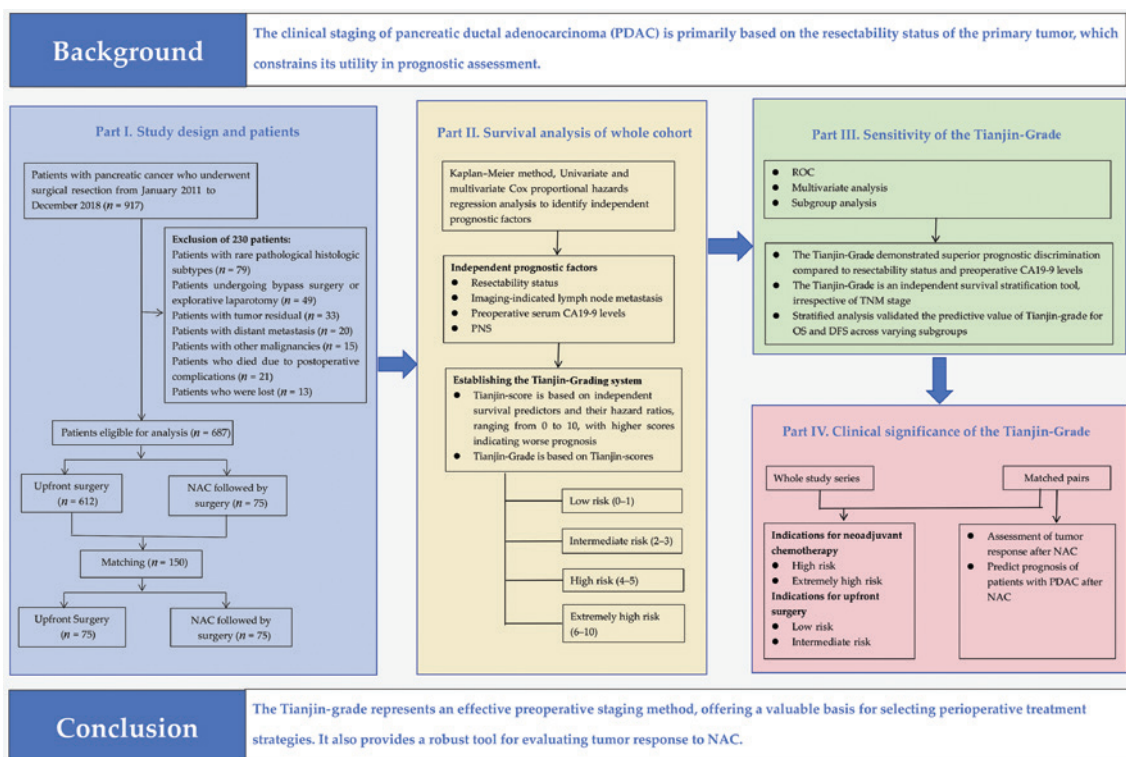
Background

The clinical staging of pancreatic ductal adenocarcinoma (PDAC) is primarily based on the resectability status of the primary tumor, which constrains its utility in prognostic assessment.

Part I. Study design and patients

Patients with pancreatic cancer who underwent surgical resection from January 2011 to December 2018 ($n$ = 917)

Exclusion of 230 patients:
Patients with rare pathological histologic subtypes ($n$ = 79)
Patients undergoing bypass surgery or explorative laparotomy ($n$ = 49)
Patients with tumor residual ($n$ = 33)
Patients with distant metastasis ($n$ = 20)
Patients with other malignancies ($n$ = 15)
Patients who died due to postoperative complications ($n$ = 21)
Patients who were lost ($n$ = 13)

Patients eligible for analysis ($n$ = 687)

Upfront surgery ($n$ = 612)

NAC followed by surgery ($n$ = 75)

Matching ($n$ = 150)

Upfront Surgery ($n$ = 75)

NAC followed by surgery ($n$ = 75)

Part II. Survival analysis of whole cohort

Kaplan–Meier method, Univariate and multivariate Cox proportional hazards regression analysis to identify independent prognostic factors

Independent prognostic factors
• Resectability status
• Imaging-indicated lymph node metastasis
• Preoperative serum CA19-9 levels
• PNS

Establishing the Tianjin-Grading system
• Tianjin-score is based on independent survival predictors and their hazard ratios, ranging from 0 to 10, with higher scores indicating worse prognosis
• Tianjin-Grade is based on Tianjin-scores

Low risk (0–1)

Intermediate risk (2–3)

High risk (4–5)

Extremely high risk (6–10)

Part III. Sensitivity of the Tianjin-Grade

• ROC
• Multivariate analysis
• Subgroup analysis

• The Tianjin-Grade demonstrated superior prognostic discrimination compared to resectability status and preoperative CA19-9 levels
• The Tianjin-Grade is an independent survival stratification tool, irrespective of TNM stage
• Stratified analysis validated the predictive value of Tianjin-grade for OS and DFS across varying subgroups

Part IV. Clinical significance of the Tianjin-Grade

Whole study series

Matched pairs

Indications for neoadjuvant chemotherapy
• High risk
• Extremely high risk
Indications for upfront surgery
• Low risk
• Intermediate risk

• Assessment of tumor response after NAC
• Predict prognosis of patients with PDAC after NAC

Conclusion

The Tianjin-grade represents an effective preoperative staging method, offering a valuable basis for selecting perioperative treatment strategies. It also provides a robust tool for evaluating tumor response to NAC.